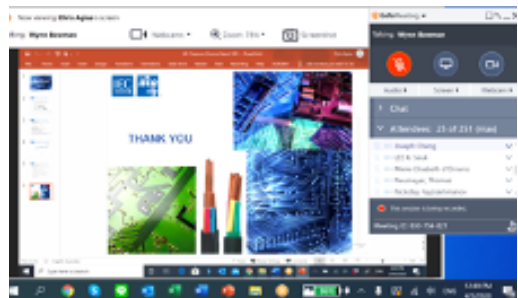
Now viewing Chris Agius screen

Wayne Bowman

Webcam

Zoom 75%

Screenshot

THANK YOU

Talking: Wayne Bowman

Audio

Screen

Webcam

Chat

Attendees: 23 of 251 (max)

Joseph Chang

Rosa Elizabeth d'Ornano

Nicholas Haynes

Meeting ID: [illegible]